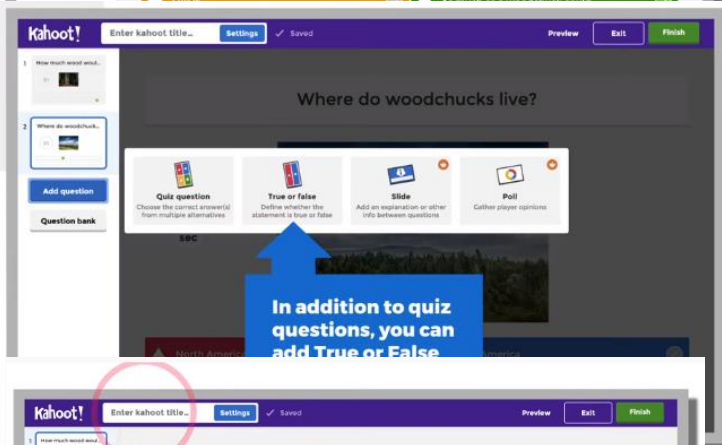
Kahoot! Enter kahoot title... Settings ✓ Saved Preview Exit Finish

1 How much wood wood...

2 Where do woodchuck...

Add question

Question bank

Where do woodchucks live?

Quiz question
Choose the correct answer(s) from multiple alternatives

True or false
Define whether the statement is true or false

Slide
Add an explanation or other info between questions

Poll
Gather player opinions

sec

In addition to quiz questions, you can add True or False

North America

America

Kahoot! Enter kahoot title... Settings ✓ Saved Preview Exit Finish

1 How much wood wou...